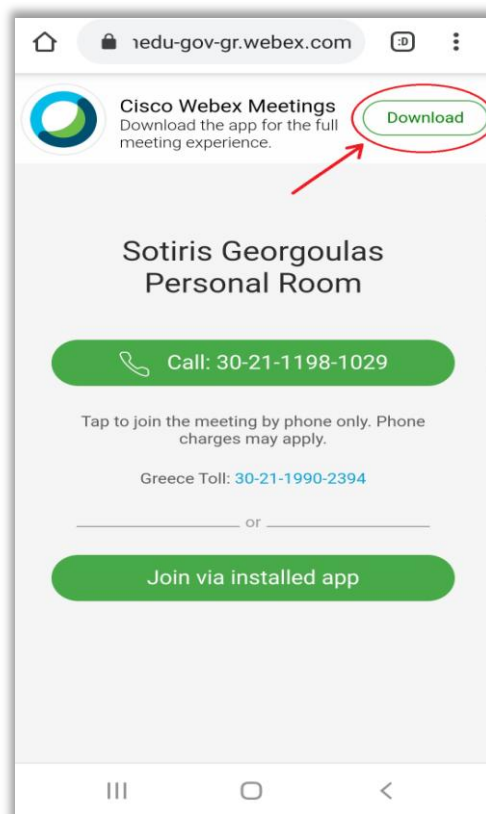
ıedu-gov-gr.webex.com

:D

Cisco Webex Meetings
Download the app for the full meeting experience.

Download

Sotiris Georgoulas
Personal Room

Call: 30-21-1198-1029

Tap to join the meeting by phone only. Phone charges may apply.

Greece Toll: 30-21-1990-2394

or

Join via installed app